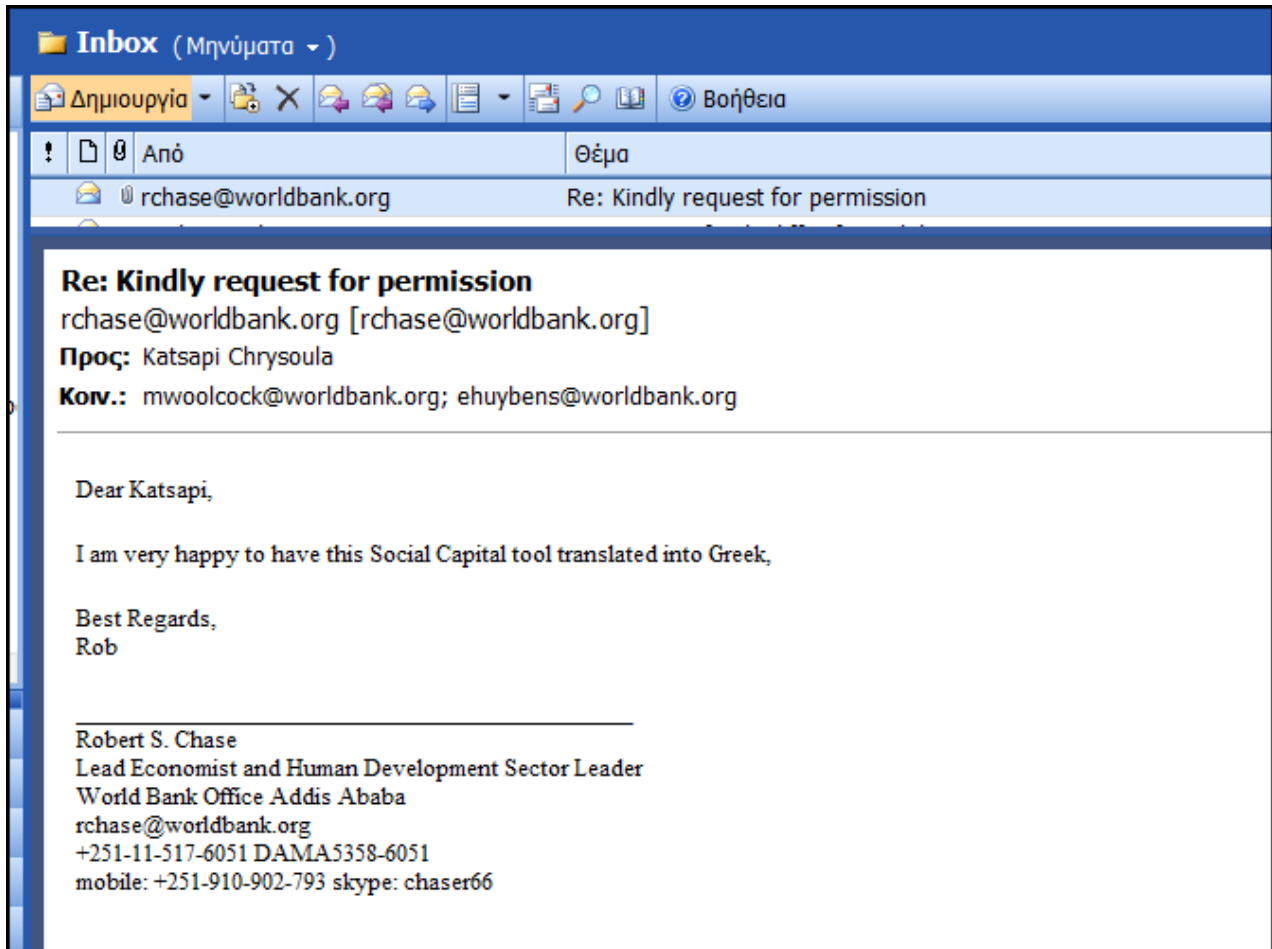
Inbox (Μηνύματα)

Δημιουργία Βοήθεια

! Από Θέμα

rchase@worldbank.org Re: Kindly request for permission

Re: Kindly request for permission
rchase@worldbank.org [rchase@worldbank.org]
Προς: Katsapi Chrysoula
Κοιν.: mwoolcock@worldbank.org; ehuybens@worldbank.org

Dear Katsapi,

I am very happy to have this Social Capital tool translated into Greek,

Best Regards,
Rob

Robert S. Chase
Lead Economist and Human Development Sector Leader
World Bank Office Addis Ababa
rchase@worldbank.org
+251-11-517-6051 DAMA5358-6051
mobile: +251-910-902-793 skype: chaser66